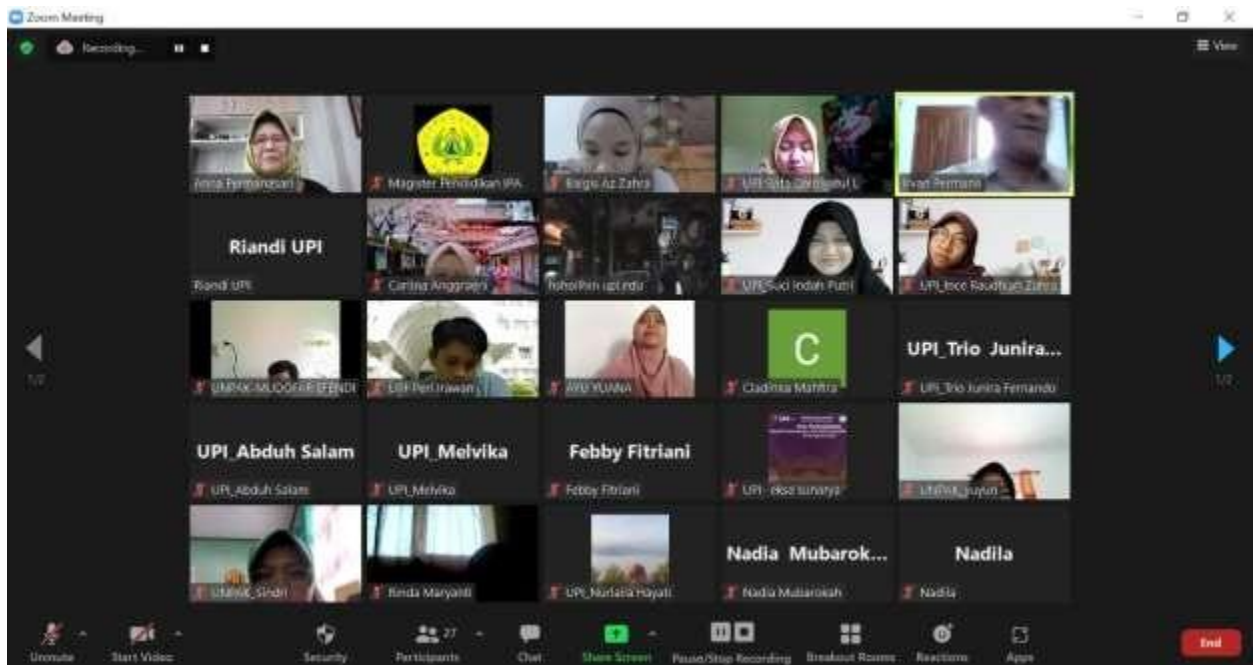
Zoom Meeting

Recording...

View

Anna Permanasari

Magister Pendidikan IPA

Balqis Az Zahra

UPI Siti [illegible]

Irvan Permana

Riandi UPI

Riandi UPI

Carlina Anggraeni

hoholhim upi.edu

UPI Suci Indah Putri

UPI Inco Raudhatul Zahra

1/2

UMPAR-MUDOFIR EFENDI

UPI Peri Irawan

WIU YUANA

C

Cladinsa Mahfira

UPI_Trio Junira...

UPI_Trio Junira Fernando

1/2

UPI_Abduh Salam

UPI_Abduh Salam

UPI_Melvika

UPI_Melvika

Febby Fitriani

Febby Fitriani

UPI- eka sunarya

UMPAR_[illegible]

UMPAR_Sindri

Rinda Maryanti

UPI_Nurlaela Hayati

Nadia Mubarok...

Nadia Mubarokah

Nadila

Nadila

Unmute

Start Video

Security

Participants 27

Chat

Share Screen

Pause/Stop Recording

Breakout Rooms

Reactions

Apps

End